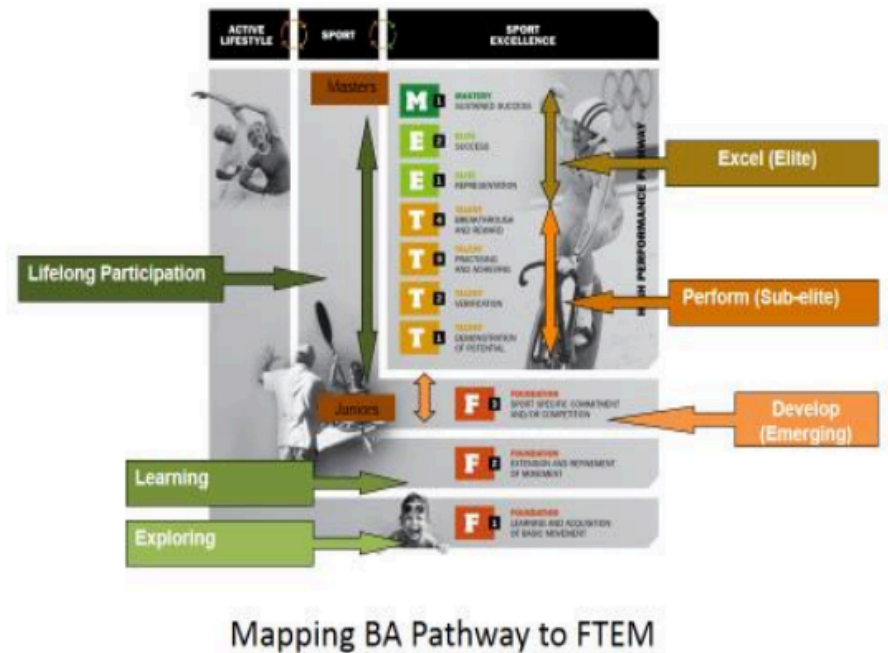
ACTIVE LIFESTYLE

SPORT

SPORT EXCELLENCE

Masters

M 1 MASTERY SUSTAINED SUCCESS

E 2 ELITE SUCCESS

E 1 ELITE REPRESENTATION

T 4 TALENT BREAKTHROUGH AND REWARD

T 3 TALENT PRACTISING AND ACHIEVING

T 2 TALENT VERIFICATION

T 1 TALENT DEMONSTRATION OF POTENTIAL

HIGH PERFORMANCE PATHWAY

Excel (Elite)

Perform (Sub-elite)

Lifelong Participation

Juniors

F 3 FOUNDATION SPORT SPECIFIC COMMITMENT AND/OR COMPETITION

Develop (Emerging)

F 2 FOUNDATION EXTENSION AND REFINEMENT OF MOVEMENT

Learning

F 1 FOUNDATION LEARNING AND ACQUISITION OF BASIC MOVEMENT

Exploring

Mapping BA Pathway to FTEM